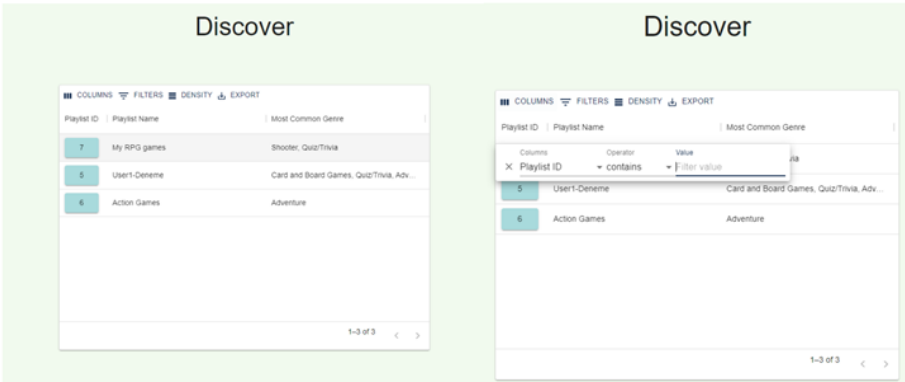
Discover

COLUMNS FILTERS DENSITY EXPORT

| Playlist ID | Playlist Name | Most Common Genre |
|---|---|---|
| 7 | My RPG games | Shooter, Quiz/Trivia |
| 5 | User1-Deneme | Card and Board Games, Quiz/Trivia, Adv... |
| 6 | Action Games | Adventure |

1–3 of 3 < >

Discover

COLUMNS FILTERS DENSITY EXPORT

Playlist ID | Playlist Name | Most Common Genre

Columns Operator Value
× Playlist ID contains Filter value

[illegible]ia

| Playlist ID | Playlist Name | Most Common Genre |
|---|---|---|
| 5 | User1-Deneme | Card and Board Games, Quiz/Trivia, Adv... |
| 6 | Action Games | Adventure |

1–3 of 3 < >